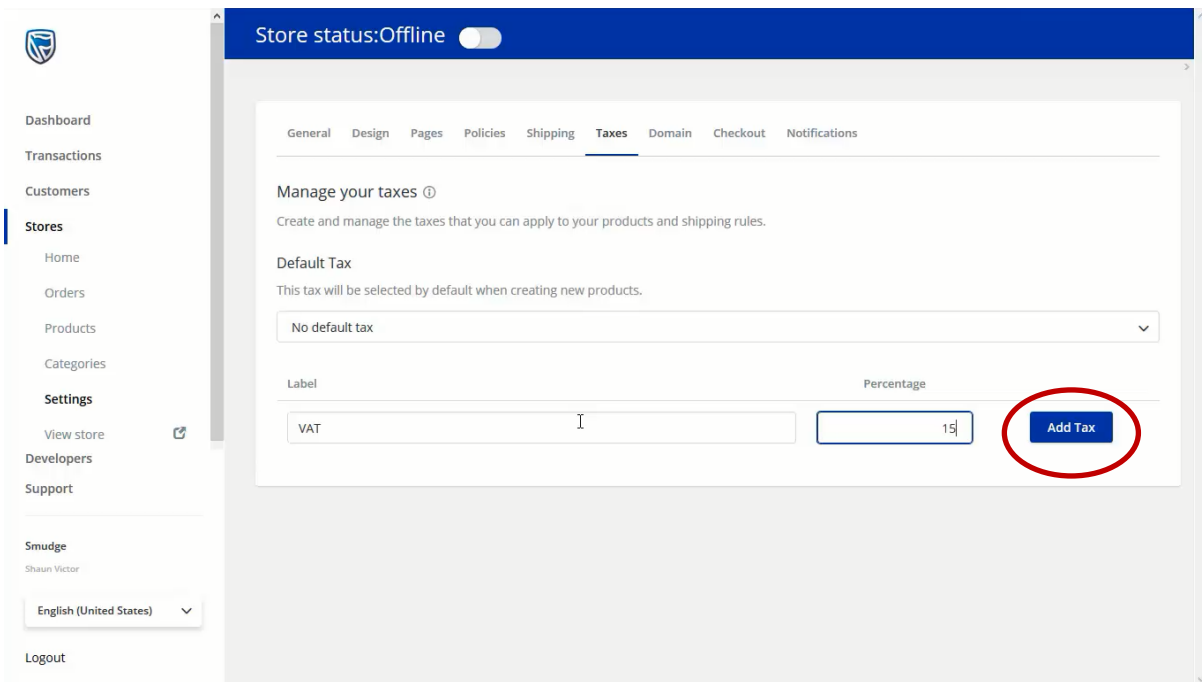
Dashboard
Transactions
Customers
Stores
Home
Orders
Products
Categories
Settings
View store
Developers
Support
Smudge
Shaun Victor
English (United States)
Logout

Store status:Offline

General Design Pages Policies Shipping Taxes Domain Checkout Notifications

Manage your taxes ⓘ
Create and manage the taxes that you can apply to your products and shipping rules.

Default Tax
This tax will be selected by default when creating new products.

No default tax

| Label | Percentage | |
|---|---|---|
| VAT | 15 | Add Tax |